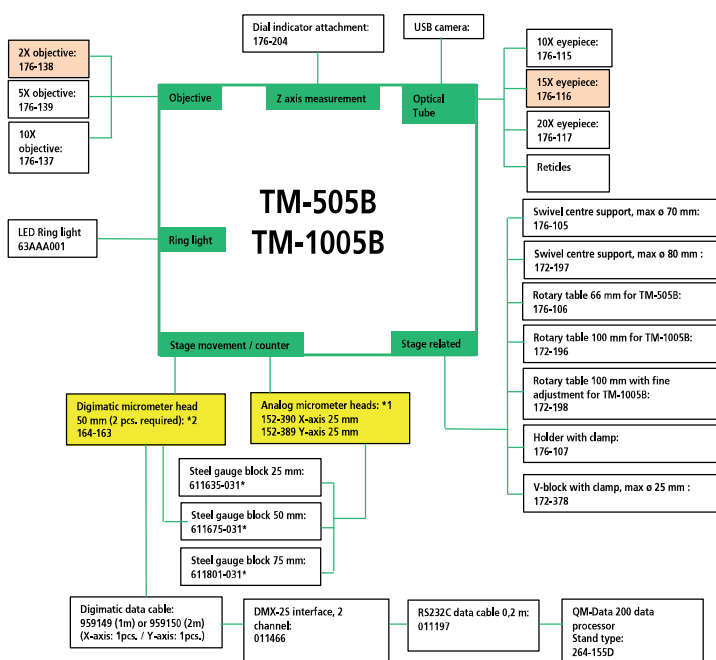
Dial indicator attachment:
176-204

USB camera:

2X objective:
176-138

5X objective:
176-139

10X objective:
176-137

Objective

Z axis measurement

Optical Tube

10X eyepiece:
176-115

15X eyepiece:
176-116

20X eyepiece:
176-117

Reticles

TM-505B
TM-1005B

LED Ring light
63AAA001

Ring light

Swivel centre support, max ø 70 mm:
176-105

Swivel centre support, max ø 80 mm:
172-197

Rotary table 66 mm for TM-505B:
176-106

Rotary table 100 mm for TM-1005B:
172-196

Rotary table 100 mm with fine adjustment for TM-1005B:
172-198

Holder with clamp:
176-107

V-block with clamp, max ø 25 mm :
172-378

Stage movement / counter

Stage related

Digimatic micrometer head
50 mm (2 pcs. required): *2
164-163

Analog micrometer heads: *1
152-390 X-axis 25 mm
152-389 Y-axis 25 mm

Steel gauge block 25 mm:
611635-031*

Steel gauge block 50 mm:
611675-031*

Steel gauge block 75 mm:
611801-031*

Digimatic data cable:
959149 (1m) or 959150 (2m)
(X-axis: 1pcs. / Y-axis: 1pcs.)

DMX-2S interface, 2 channel:
011466

RS232C data cable 0,2 m:
011197

QM-Data 200 data processor
Stand type:
264-155D